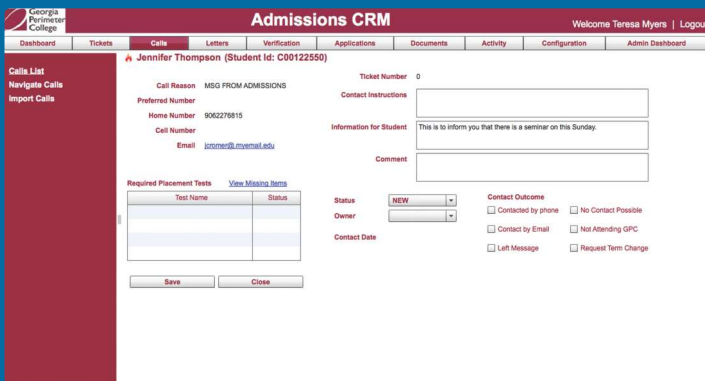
Georgia Perimeter College

Admissions CRM

Welcome Teresa Myers | Logou

Dashboard | Tickets | Calls | Letters | Verification | Applications | Documents | Activity | Configuration | Admin Dashboard

Calls List
Navigate Calls
Import Calls

Jennifer Thompson (Student Id: C00122550)

Call Reason MSG FROM ADMISSIONS
Preferred Number
Home Number 9062276815
Cell Number
Email jcromer@.myemail.edu

Ticket Number 0
Contact Instructions
Information for Student This is to inform you that there is a seminar on this Sunday.
Comment

Required Placement Tests View Missing Items

| Test Name | Status |
|---|---|
| | |
| | |
| | |
| | |

Status NEW
Owner
Contact Date

Contact Outcome
Contacted by phone
No Contact Possible
Contact by Email
Not Attending GPC
Left Message
Request Term Change

Save Close